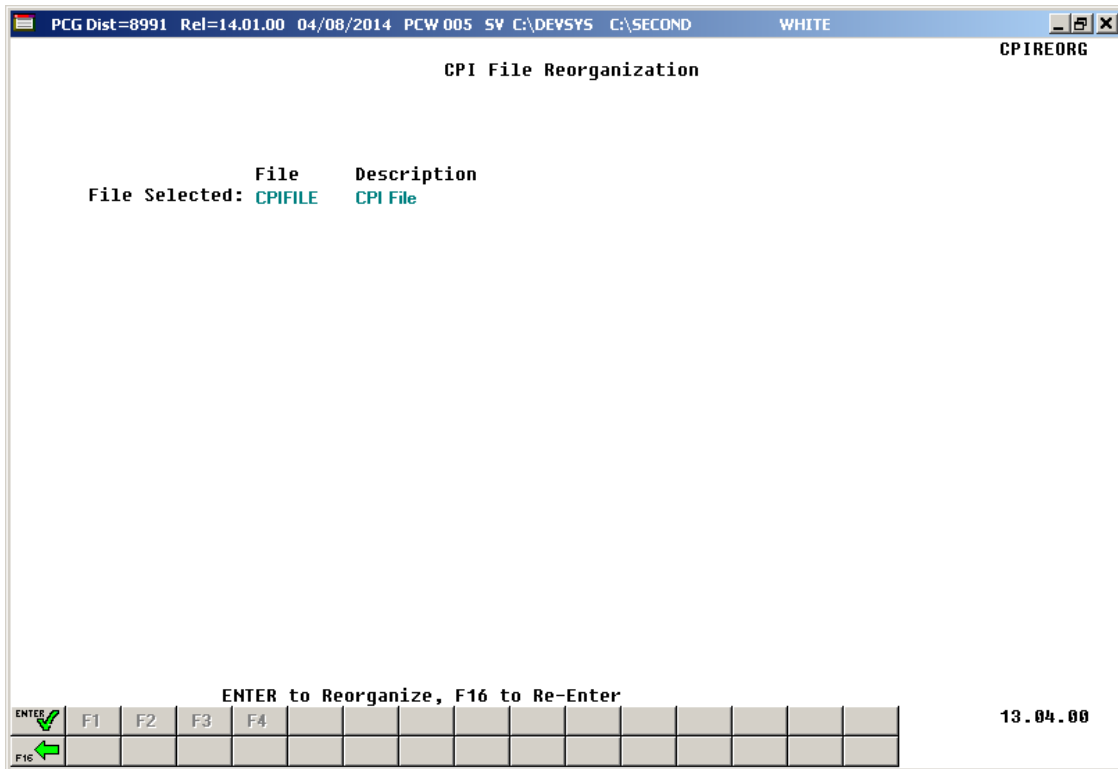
PCG Dist=8991 Rel=14.01.00 04/08/2014 PCW 005 SV C:\DEVSYS C:\SECOND WHITE

CPIREORG

CPI File Reorganization

File Description
File Selected: CPIFILE CPI File

ENTER to Reorganize, F16 to Re-Enter

ENTER F1 F2 F3 F4

F16

13.04.00